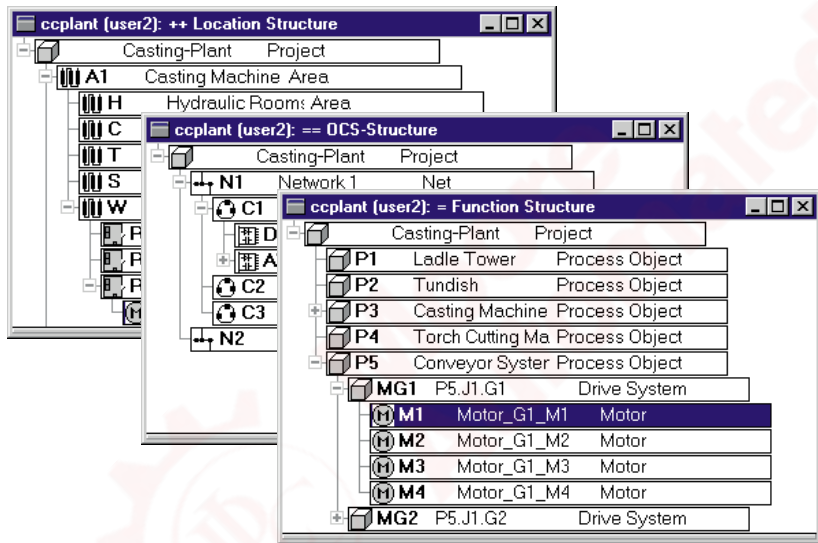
ccplant (user2): ++ Location Structure

Casting-Plant Project
A1 Casting Machine Area
H Hydraulic Rooms Area
C
T
S
W
P
P
P
M

ccplant (user2): == OCS-Structure

Casting-Plant Project
N1 Network 1 Net
C1
D
A
C2
C3
N2

ccplant (user2): = Function Structure

Casting-Plant Project
P1 Ladle Tower Process Object
P2 Tundish Process Object
P3 Casting Machine Process Object
P4 Torch Cutting Ma Process Object
P5 Conveyor Syster Process Object
MG1 P5.J1.G1 Drive System
M1 Motor_G1_M1 Motor
M2 Motor_G1_M2 Motor
M3 Motor_G1_M3 Motor
M4 Motor_G1_M4 Motor
MG2 P5.J1.G2 Drive System